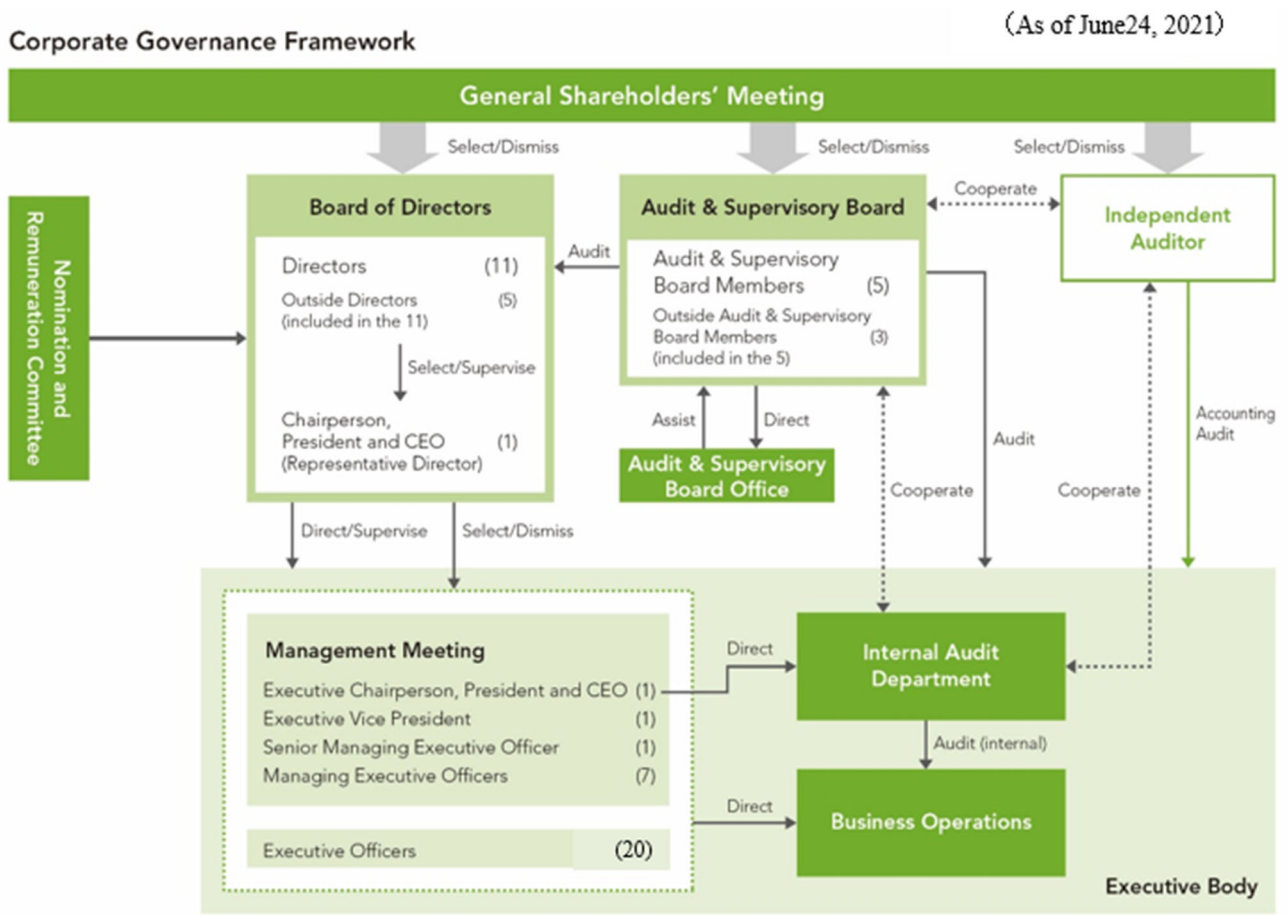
(As of June24, 2021)

Corporate Governance Framework

General Shareholders' Meeting

Select/Dismiss

Select/Dismiss

Select/Dismiss

Nomination and Remuneration Committee

Board of Directors

Directors (11)
Outside Directors (included in the 11) (5)

Select/Supervise

Chairperson, President and CEO (Representative Director) (1)

Audit

Audit & Supervisory Board

Audit & Supervisory Board Members (5)
Outside Audit & Supervisory Board Members (included in the 5) (3)

Cooperate

Independent Auditor

Assist

Direct

Audit & Supervisory Board Office

Audit

Cooperate

Accounting Audit

Cooperate

Direct/Supervise

Select/Dismiss

Management Meeting

Executive Chairperson, President and CEO (1)
Executive Vice President (1)
Senior Managing Executive Officer (1)
Managing Executive Officers (7)

Executive Officers (20)

Direct

Internal Audit Department

Audit (internal)

Direct

Business Operations

Executive Body